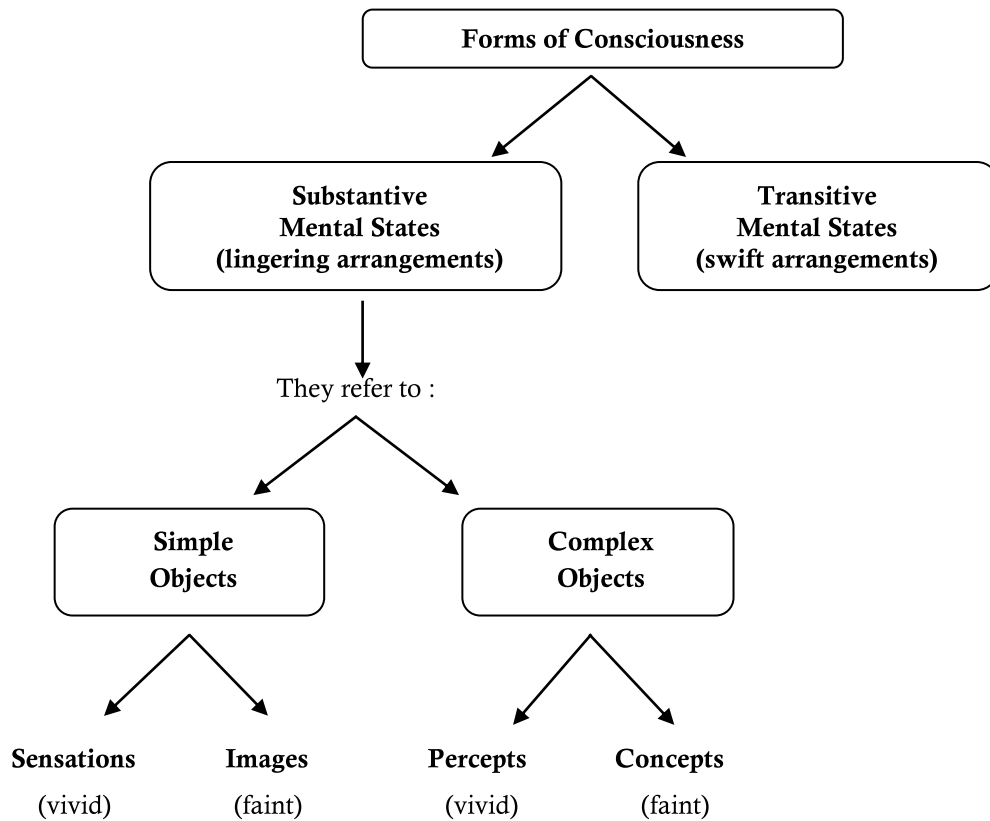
Forms of Consciousness

Substantive Mental States (lingering arrangements)

Transitive Mental States (swift arrangements)

They refer to :

Simple Objects

Complex Objects

Sensations (vivid)

Images (faint)

Percepts (vivid)

Concepts (faint)